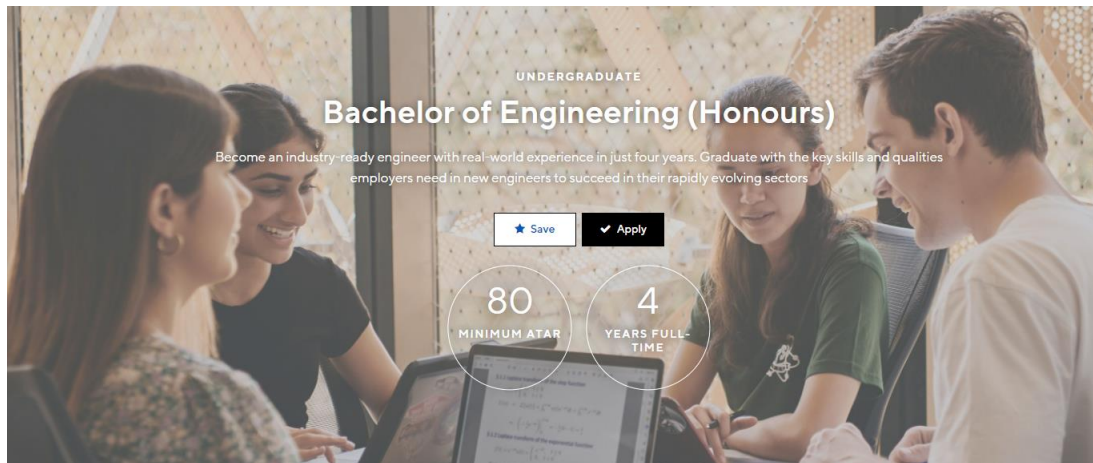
UNDERGRADUATE

Bachelor of Engineering (Honours)

Become an industry-ready engineer with real-world experience in just four years. Graduate with the key skills and qualities employers need in new engineers to succeed in their rapidly evolving sectors

Save

Apply

80
MINIMUM ATAR

4
YEARS FULL-TIME